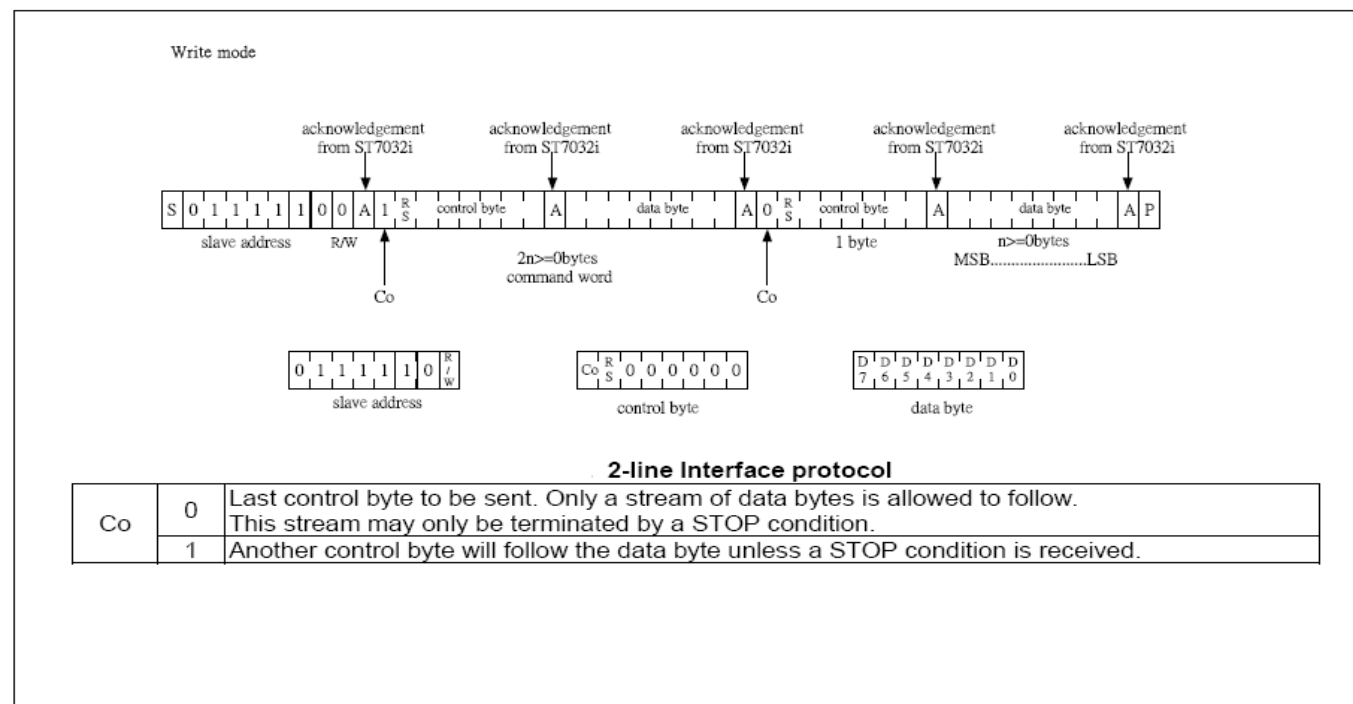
Write mode

acknowledgement from ST7032i

acknowledgement from ST7032i

acknowledgement from ST7032i

acknowledgement from ST7032i

acknowledgement from ST7032i

S 0 1 1 1 1 1 0 0 A 1 RS control byte A data byte A 0 RS control byte A data byte A P

slave address R/W

2n>=0bytes command word

1 byte

n>=0bytes MSB.......................LSB

Co

Co

0 1 1 1 1 1 0 R/W

slave address

Co RS 0 0 0 0 0 0

control byte

D7 D6 D5 D4 D3 D2 D1 D0

data byte

2-line Interface protocol

| Co | 0 | Last control byte to be sent. Only a stream of data bytes is allowed to follow. This stream may only be terminated by a STOP condition. |
|---|---|---|
| | 1 | Another control byte will follow the data byte unless a STOP condition is received. |